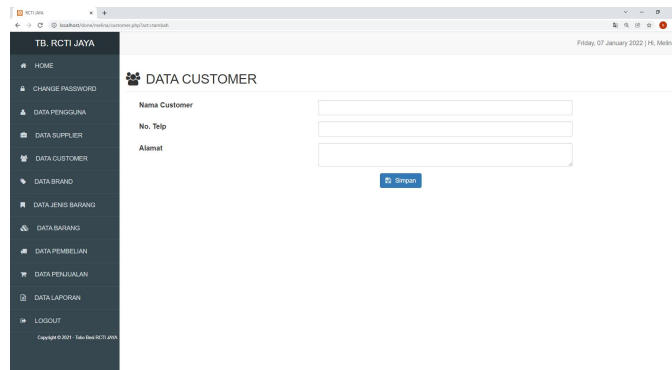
RCTI JAYA
localhost/done/melina/customer.php?act=tambah

TB. RCTI JAYA

Friday, 07 January 2022 | Hi, Melin

HOME
CHANGE PASSWORD
DATA PENGGUNA
DATA SUPPLIER
DATA CUSTOMER
DATA BRAND
DATA JENIS BARANG
DATA BARANG
DATA PEMBELIAN
DATA PENJUALAN
DATA LAPORAN
LOGOUT
Copyright © 2021 - Toko Besi RCTI JAYA

DATA CUSTOMER

Nama Customer
No. Telp
Alamat

Simpan